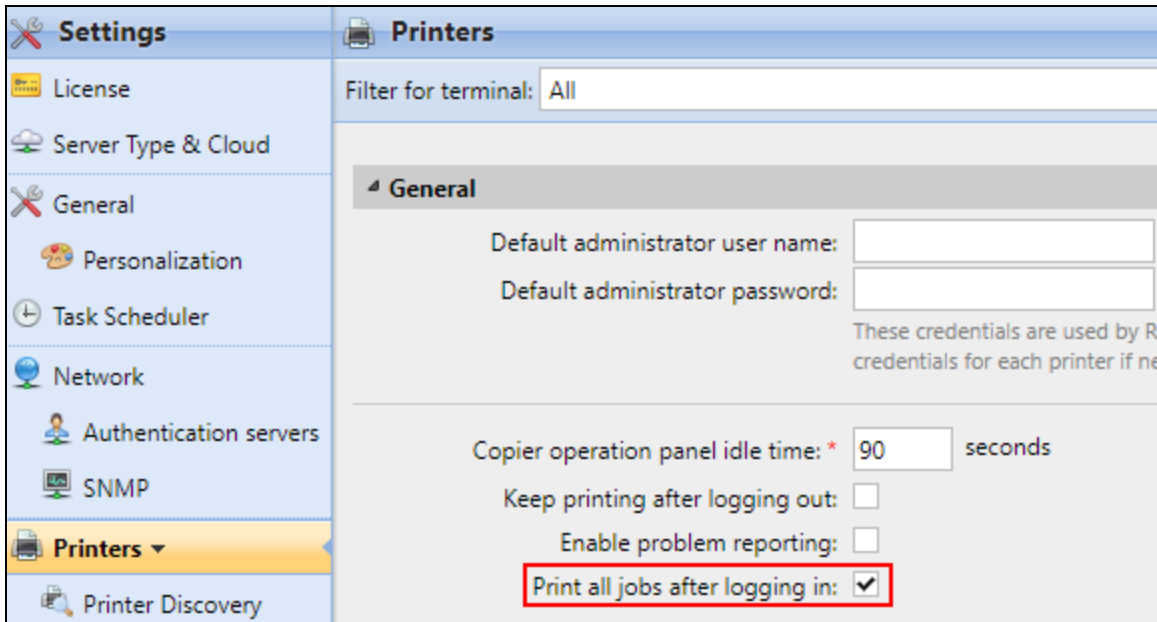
Settings
License
Server Type & Cloud
General
Personalization
Task Scheduler
Network
Authentication servers
SNMP
Printers ▾
Printer Discovery

Printers
Filter for terminal: All

General
Default administrator user name:
Default administrator password:
These credentials are used by R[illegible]
credentials for each printer if ne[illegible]

Copier operation panel idle time: * 90 seconds
Keep printing after logging out:
Enable problem reporting:
Print all jobs after logging in: ✔